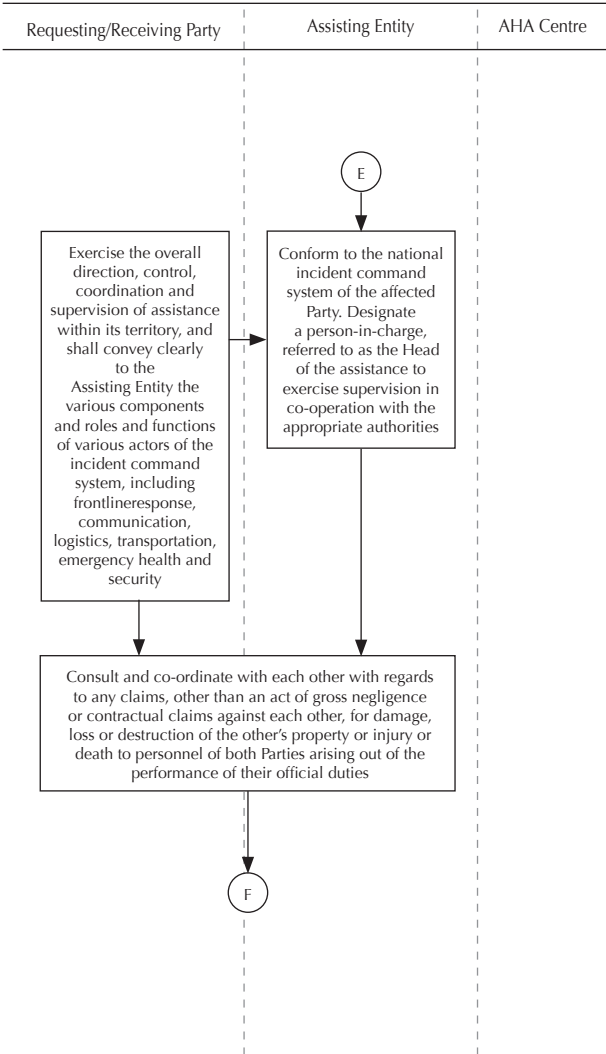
Requesting/Receiving Party

Assisting Entity

AHA Centre

E

Exercise the overall direction, control, coordination and supervision of assistance within its territory, and shall convey clearly to the Assisting Entity the various components and roles and functions of various actors of the incident command system, including frontlineresponse, communication, logistics, transportation, emergency health and security

Conform to the national incident command system of the affected Party. Designate a person-in-charge, referred to as the Head of the assistance to exercise supervision in co-operation with the appropriate authorities

Consult and co-ordinate with each other with regards to any claims, other than an act of gross negligence or contractual claims against each other, for damage, loss or destruction of the other's property or injury or death to personnel of both Parties arising out of the performance of their official duties

F